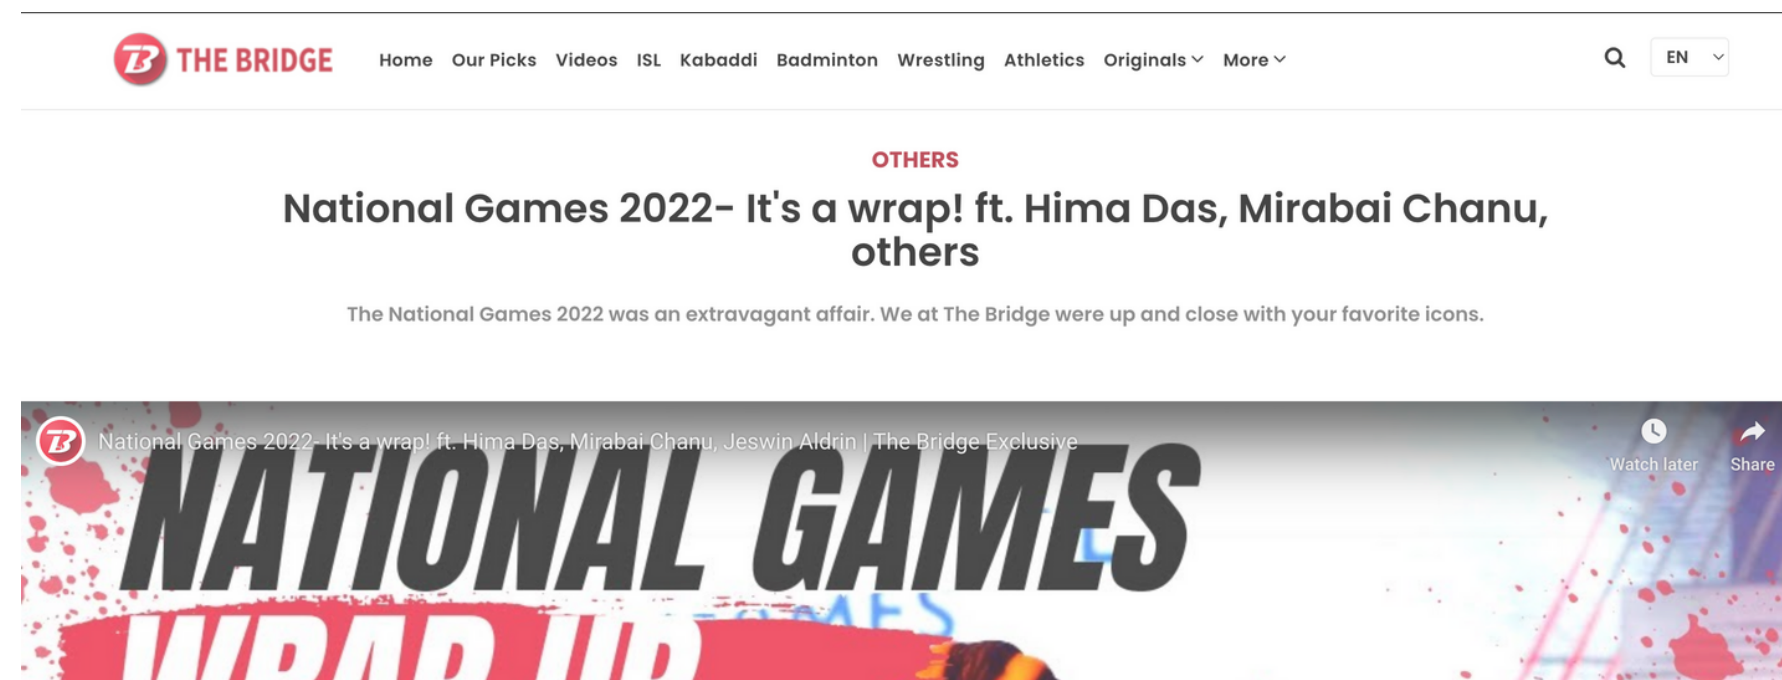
THE BRIDGE

Home Our Picks Videos ISL Kabaddi Badminton Wrestling Athletics Originals More

EN

OTHERS

National Games 2022- It's a wrap! ft. Hima Das, Mirabai Chanu, others

The National Games 2022 was an extravagant affair. We at The Bridge were up and close with your favorite icons.

National Games 2022- It's a wrap! ft. Hima Das, Mirabai Chanu, Jeswin Aldrin | The Bridge Exclusive

Watch later

Share

NATIONAL GAMES

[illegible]